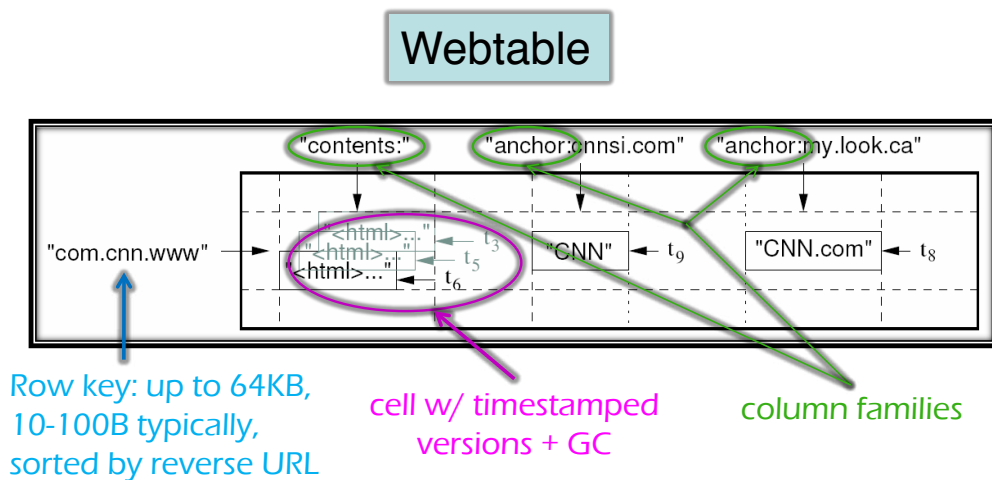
Webtable

"contents:"

"anchor:cnnsi.com"

"anchor:my.look.ca"

"com.cnn.www"

"<html>..."

"<html>..."

"<html>..."

$t_3$

$t_5$

$t_6$

"CNN"

$t_9$

"CNN.com"

$t_8$

Row key: up to 64KB, 10-100B typically, sorted by reverse URL

cell w/ timestamped versions + GC

column families